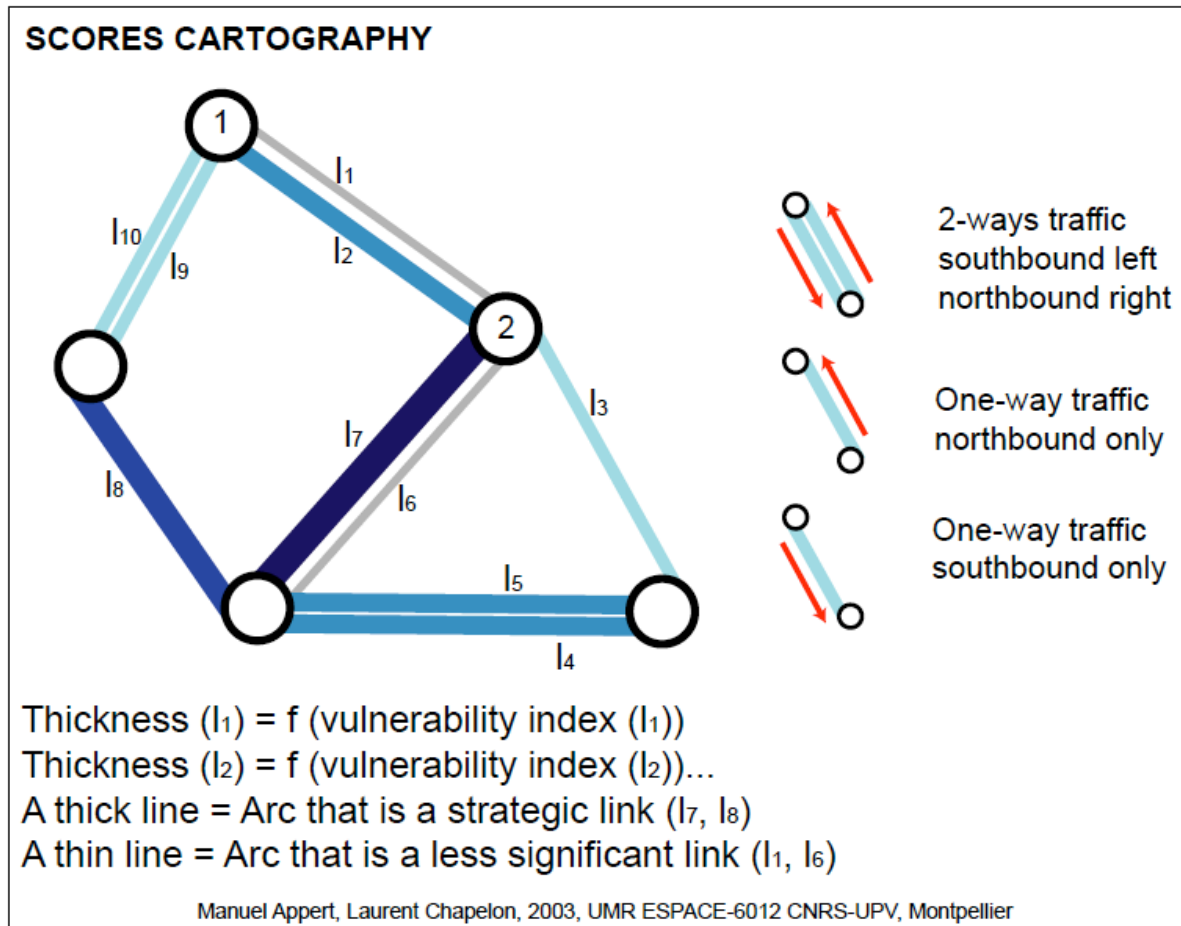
SCORES CARTOGRAPHY

1

$l_1$

$l_{10}$

$l_2$

$l_9$

2

$l_3$

$l_7$

$l_8$

$l_6$

$l_5$

$l_4$

2-ways traffic southbound left northbound right

One-way traffic northbound only

One-way traffic southbound only

Thickness ($l_1$) = f (vulnerability index ($l_1$))
Thickness ($l_2$) = f (vulnerability index ($l_2$))...
A thick line = Arc that is a strategic link ($l_7$, $l_8$)
A thin line = Arc that is a less significant link ($l_1$, $l_6$)

Manuel Appert, Laurent Chapelon, 2003, UMR ESPACE-6012 CNRS-UPV, Montpellier